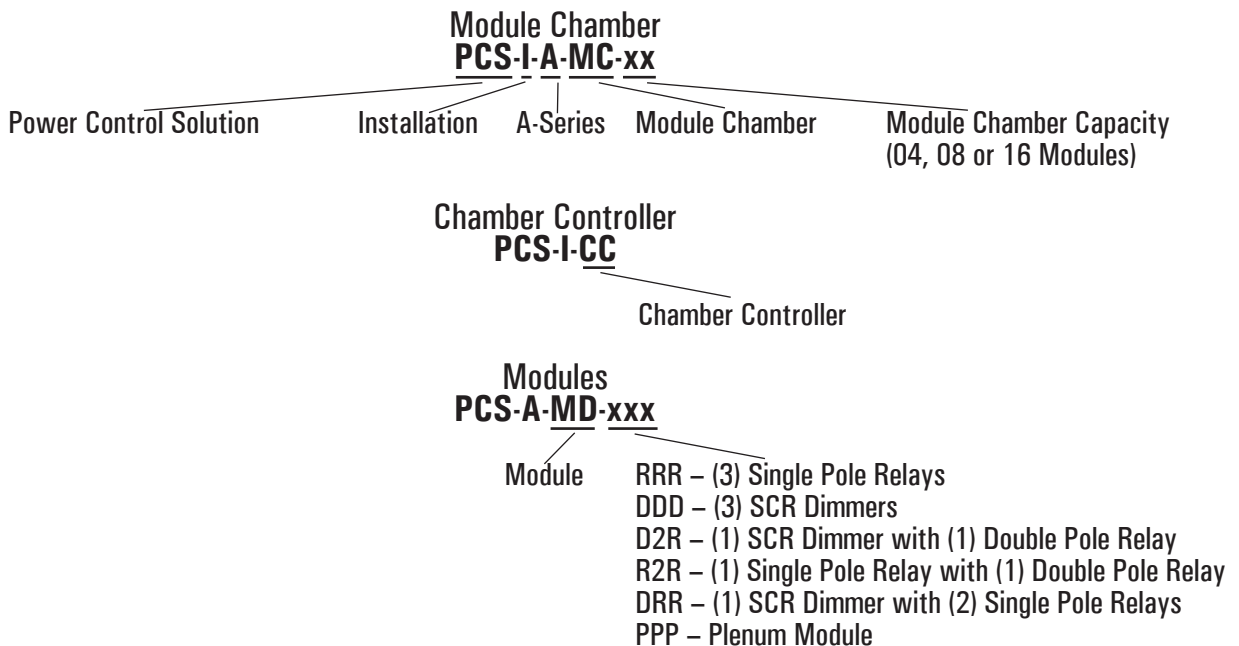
Module Chamber
**PCS-I-A-MC-xx**

Power Control Solution

Installation

A-Series

Module Chamber

Module Chamber Capacity (04, 08 or 16 Modules)

Chamber Controller
**PCS-I-CC**

Chamber Controller

Modules
**PCS-A-MD-xxx**

Module

RRR – (3) Single Pole Relays
DDD – (3) SCR Dimmers
D2R – (1) SCR Dimmer with (1) Double Pole Relay
R2R – (1) Single Pole Relay with (1) Double Pole Relay
DRR – (1) SCR Dimmer with (2) Single Pole Relays
PPP – Plenum Module